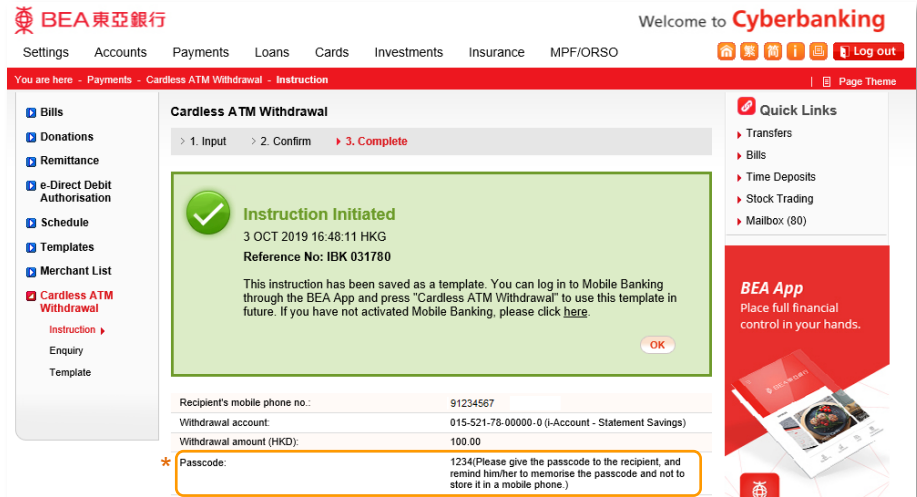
BEA東亞銀行

Welcome to Cyberbanking

Settings Accounts Payments Loans Cards Investments Insurance MPF/ORSO

繁 简 Log out

You are here - Payments - Cardless ATM Withdrawal - Instruction

Page Theme

Bills
Donations
Remittance
e-Direct Debit Authorisation
Schedule
Templates
Merchant List
Cardless ATM Withdrawal
Instruction
Enquiry
Template

Cardless ATM Withdrawal

1. Input 2. Confirm 3. Complete

Instruction Initiated

3 OCT 2019 16:48:11 HKG

Reference No: IBK 031780

This instruction has been saved as a template. You can log in to Mobile Banking through the BEA App and press "Cardless ATM Withdrawal" to use this template in future. If you have not activated Mobile Banking, please click here.

OK

| Recipient's mobile phone no.: | 91234567 |
|---|---|
| Withdrawal account: | 015-521-78-00000-0 (i-Account - Statement Savings) |
| Withdrawal amount (HKD): | 100.00 |
| Passcode: | 1234(Please give the passcode to the recipient, and remind him/her to memorise the passcode and not to store it in a mobile phone.) |

Quick Links
Transfers
Bills
Time Deposits
Stock Trading
Mailbox (80)

BEA App
Place full financial control in your hands.